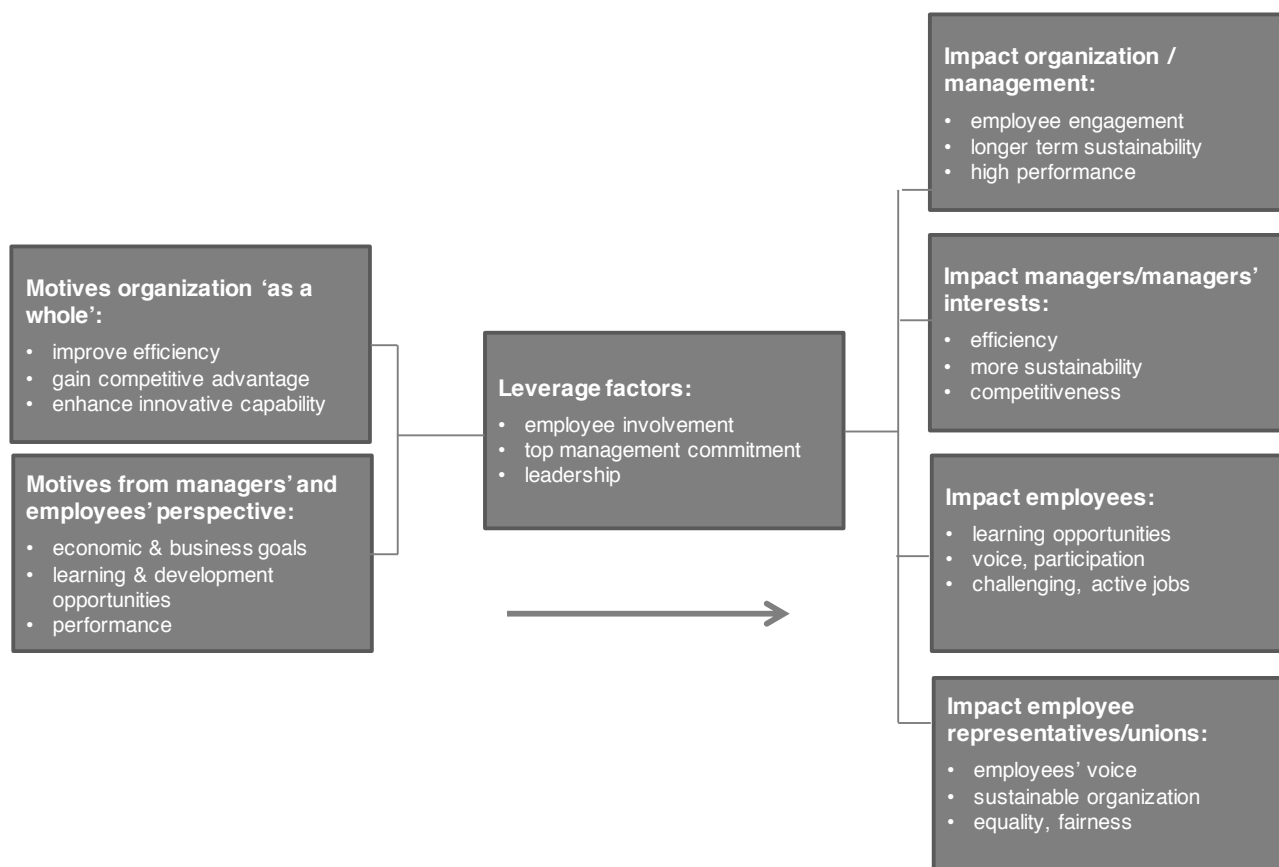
Motives organization 'as a whole':

- improve efficiency
- gain competitive advantage
- enhance innovative capability

Motives from managers' and employees' perspective:

- economic & business goals
- learning & development opportunities
- performance

Leverage factors:

- employee involvement
- top management commitment
- leadership

Impact organization / management:

- employee engagement
- longer term sustainability
- high performance

Impact managers/managers' interests:

- efficiency
- more sustainability
- competitiveness

Impact employees:

- learning opportunities
- voice, participation
- challenging, active jobs

Impact employee representatives/unions:

- employees' voice
- sustainable organization
- equality, fairness